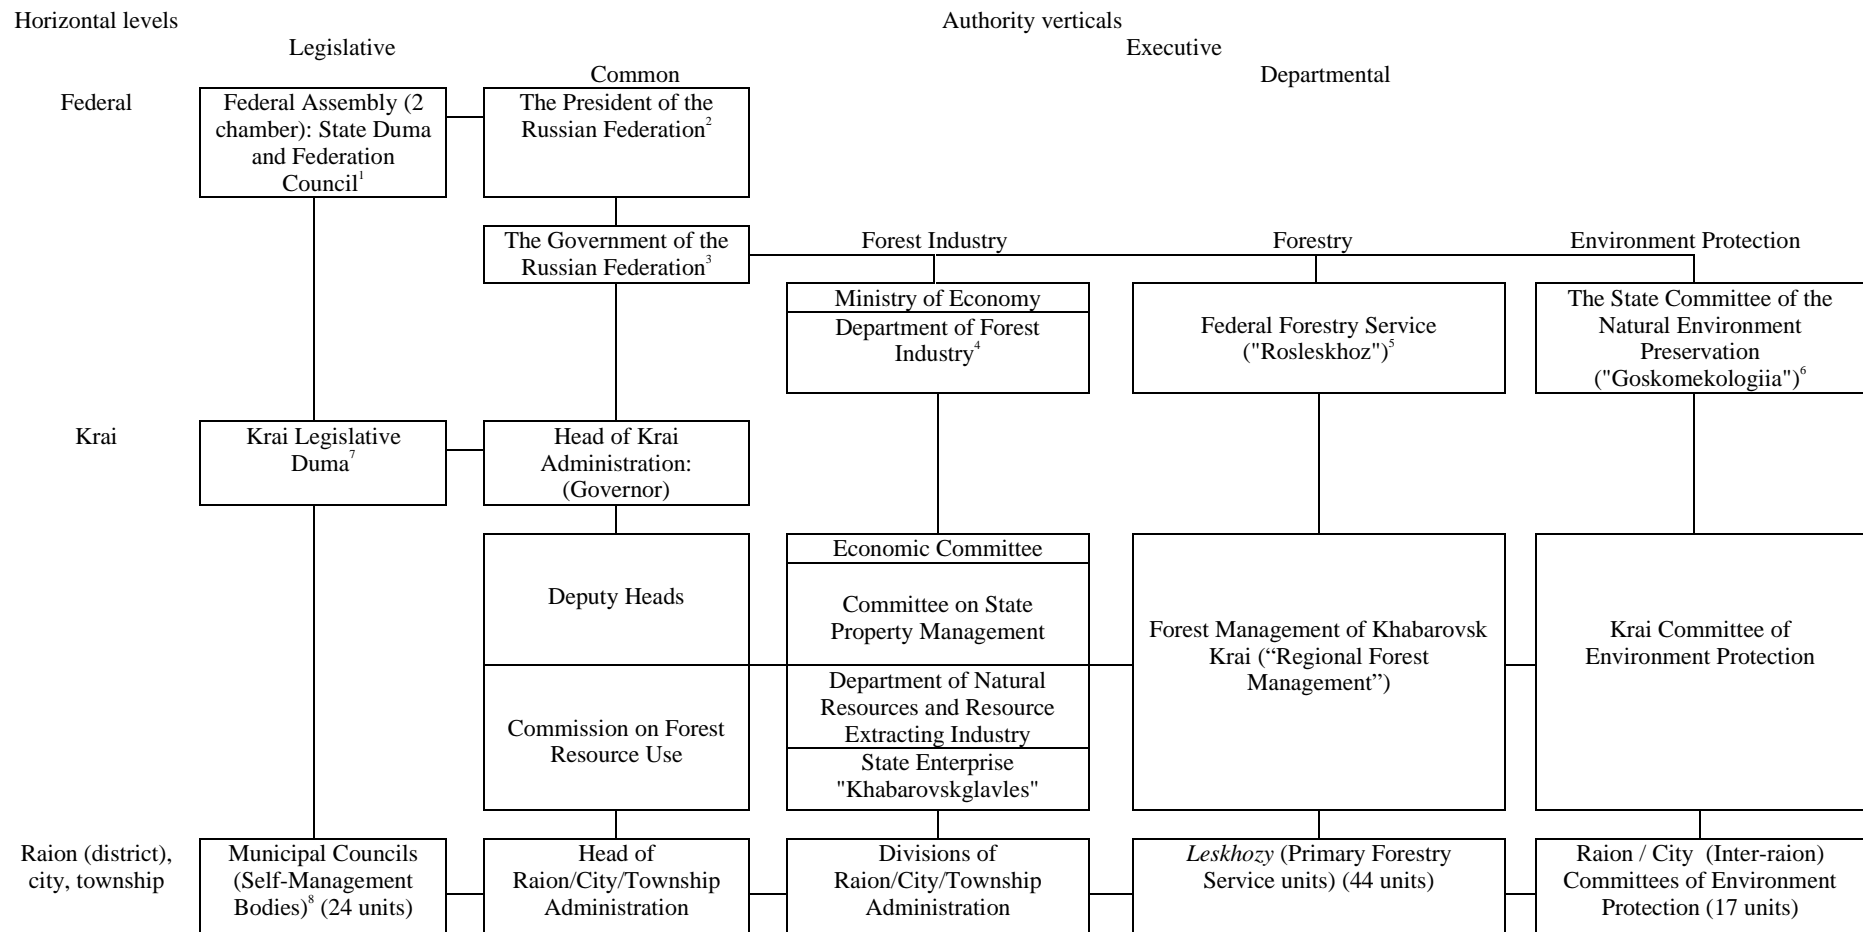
Horizontal levels

Authority verticals

Legislative

Executive

Common

Departmental

Federal

Federal Assembly (2 chamber): State Duma and Federation Council$^1$

The President of the Russian Federation$^2$

The Government of the Russian Federation$^3$

Forest Industry

Forestry

Environment Protection

Ministry of Economy

Department of Forest Industry$^4$

Federal Forestry Service ("Rosleskhoz")$^5$

The State Committee of the Natural Environment Preservation ("Goskomekologiia")$^6$

Krai

Krai Legislative Duma$^7$

Head of Krai Administration: (Governor)

Deputy Heads

Commission on Forest Resource Use

Economic Committee

Committee on State Property Management

Department of Natural Resources and Resource Extracting Industry

State Enterprise "Khabarovskglavles"

Forest Management of Khabarovsk Krai (“Regional Forest Management”)

Krai Committee of Environment Protection

Raion (district), city, township

Municipal Councils (Self-Management Bodies)$^8$ (24 units)

Head of Raion/City/Township Administration

Divisions of Raion/City/Township Administration

*Leskhozy* (Primary Forestry Service units) (44 units)

Raion / City (Inter-raion) Committees of Environment Protection (17 units)